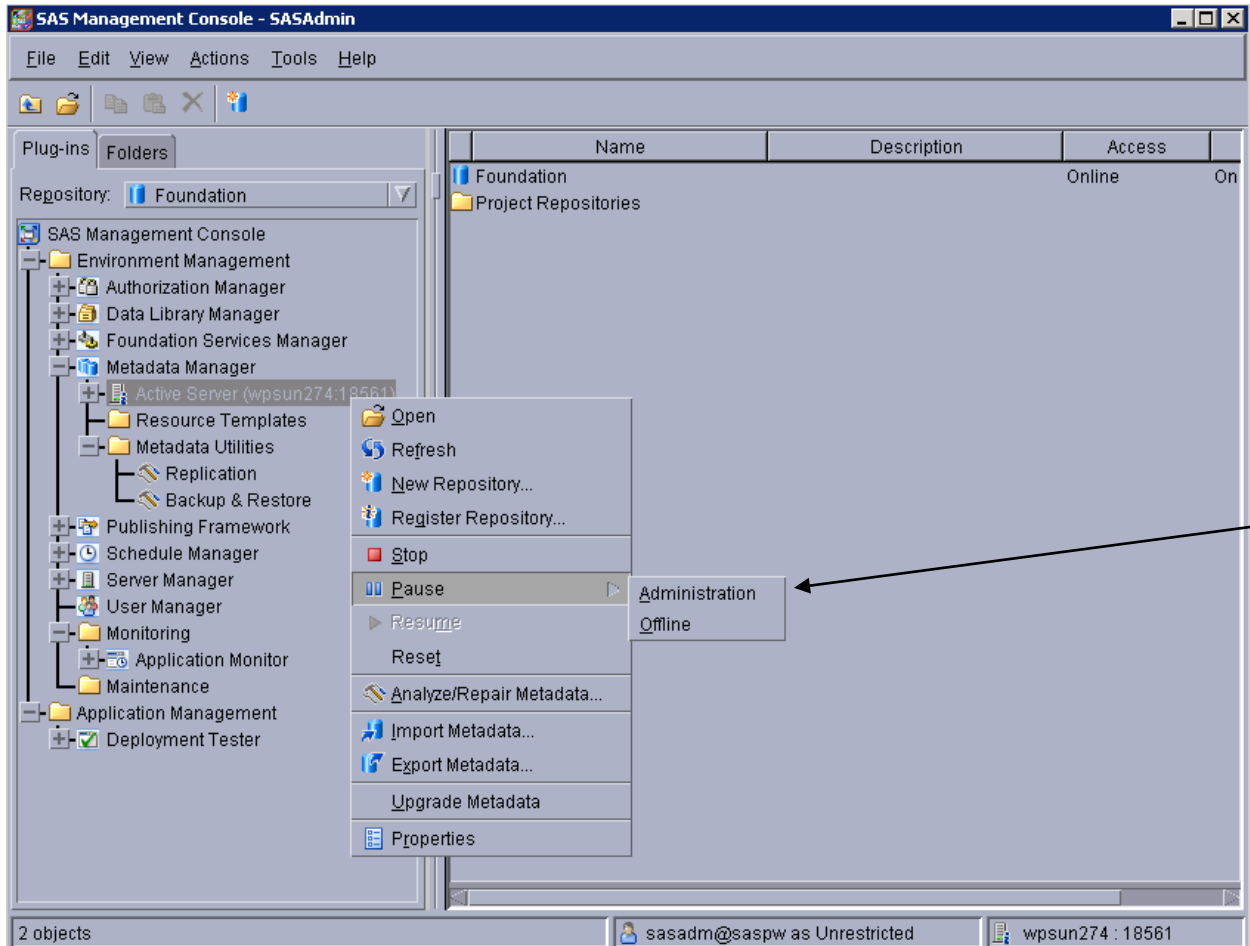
SAS Management Console - SASAdmin

File Edit View Actions Tools Help

Plug-ins Folders

Repository: Foundation

SAS Management Console
Environment Management
Authorization Manager
Data Library Manager
Foundation Services Manager
Metadata Manager
Active Server (wpsun274:18561)
Resource Templates
Metadata Utilities
Replication
Backup & Restore
Publishing Framework
Schedule Manager
Server Manager
User Manager
Monitoring
Application Monitor
Maintenance
Application Management
Deployment Tester

| Name | Description | Access | |
|---|---|---|---|
| Foundation | | Online | On |
| Project Repositories | | | |

Open
Refresh
New Repository...
Register Repository...
Stop
Pause
Resume
Reset
Analyze/Repair Metadata...
Import Metadata...
Export Metadata...
Upgrade Metadata
Properties

Administration
Offline

2 objects
sasadm@saspw as Unrestricted
wpsun274 : 18561